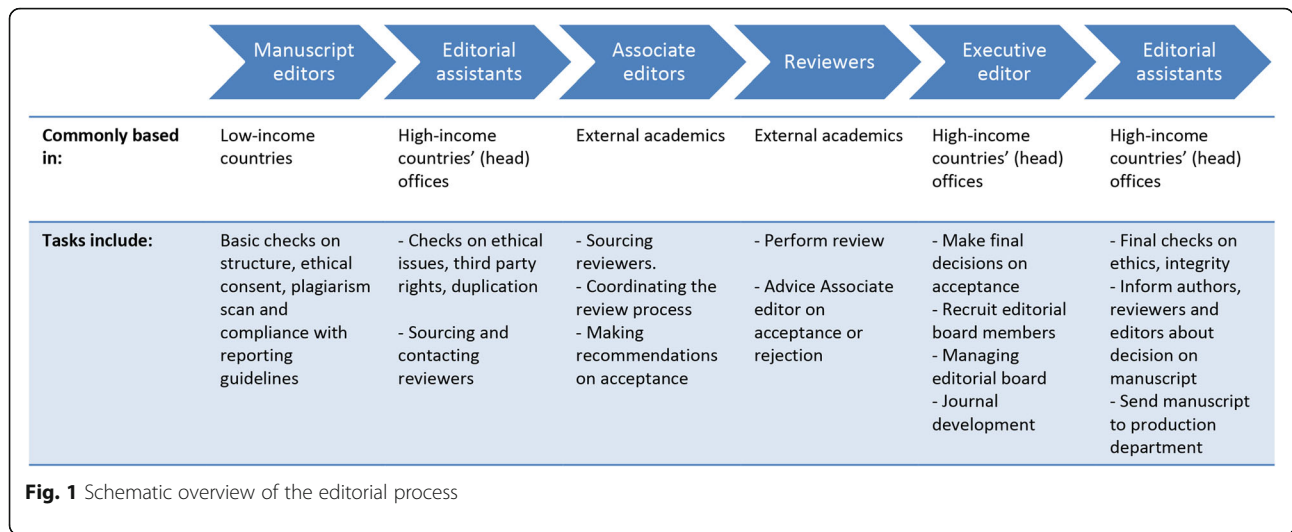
| | Manuscript editors | Editorial assistants | Associate editors | Reviewers | Executive editor | Editorial assistants |
|---|---|---|---|---|---|---|
| **Commonly based in:** | Low-income countries | High-income countries' (head) offices | External academics | External academics | High-income countries' (head) offices | High-income countries' (head) offices |
| **Tasks include:** | Basic checks on structure, ethical consent, plagiarism scan and compliance with reporting guidelines | - Checks on ethical issues, third party rights, duplication<br><br>- Sourcing and contacting reviewers | - Sourcing reviewers.<br>- Coordinating the review process<br>- Making recommendations on acceptance | - Perform review<br><br>- Advice Associate editor on acceptance or rejection | - Make final decisions on acceptance<br>- Recruit editorial board members<br>- Managing editorial board<br>- Journal development | - Final checks on ethics, integrity<br>- Inform authors, reviewers and editors about decision on manuscript<br>- Send manuscript to production department |

**Fig. 1** Schematic overview of the editorial process